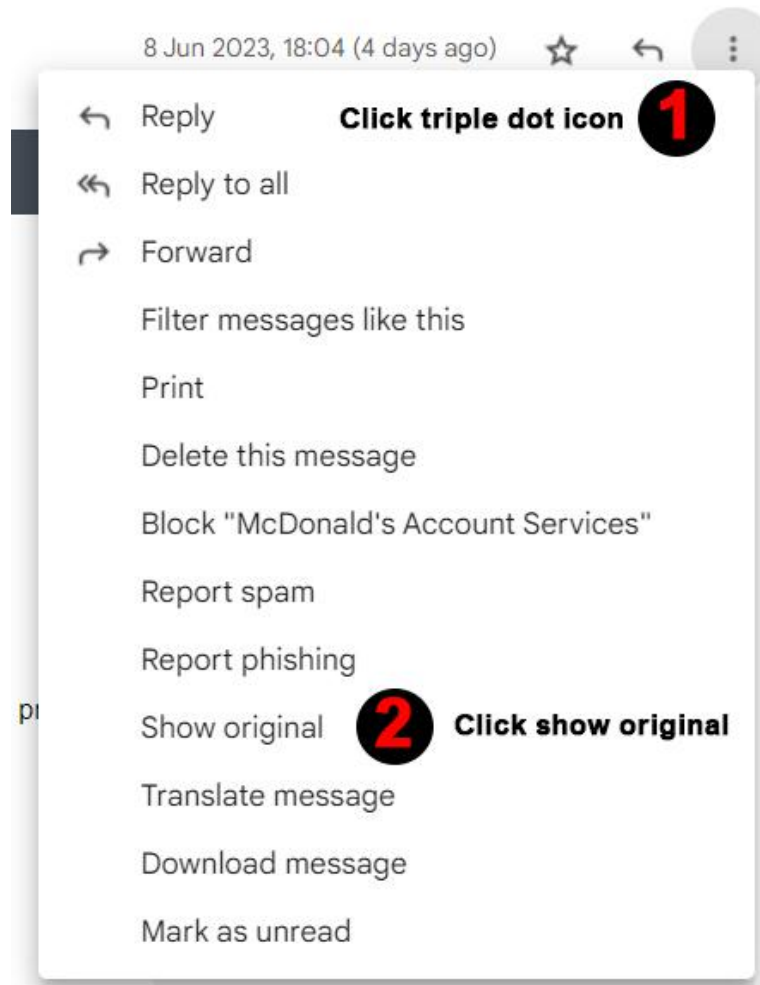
8 Jun 2023, 18:04 (4 days ago)

Reply
Click triple dot icon 1

Reply to all

Forward

Filter messages like this

Print

Delete this message

Block "McDonald's Account Services"

Report spam

Report phishing

pr

Show original
2 Click show original

Translate message

Download message

Mark as unread